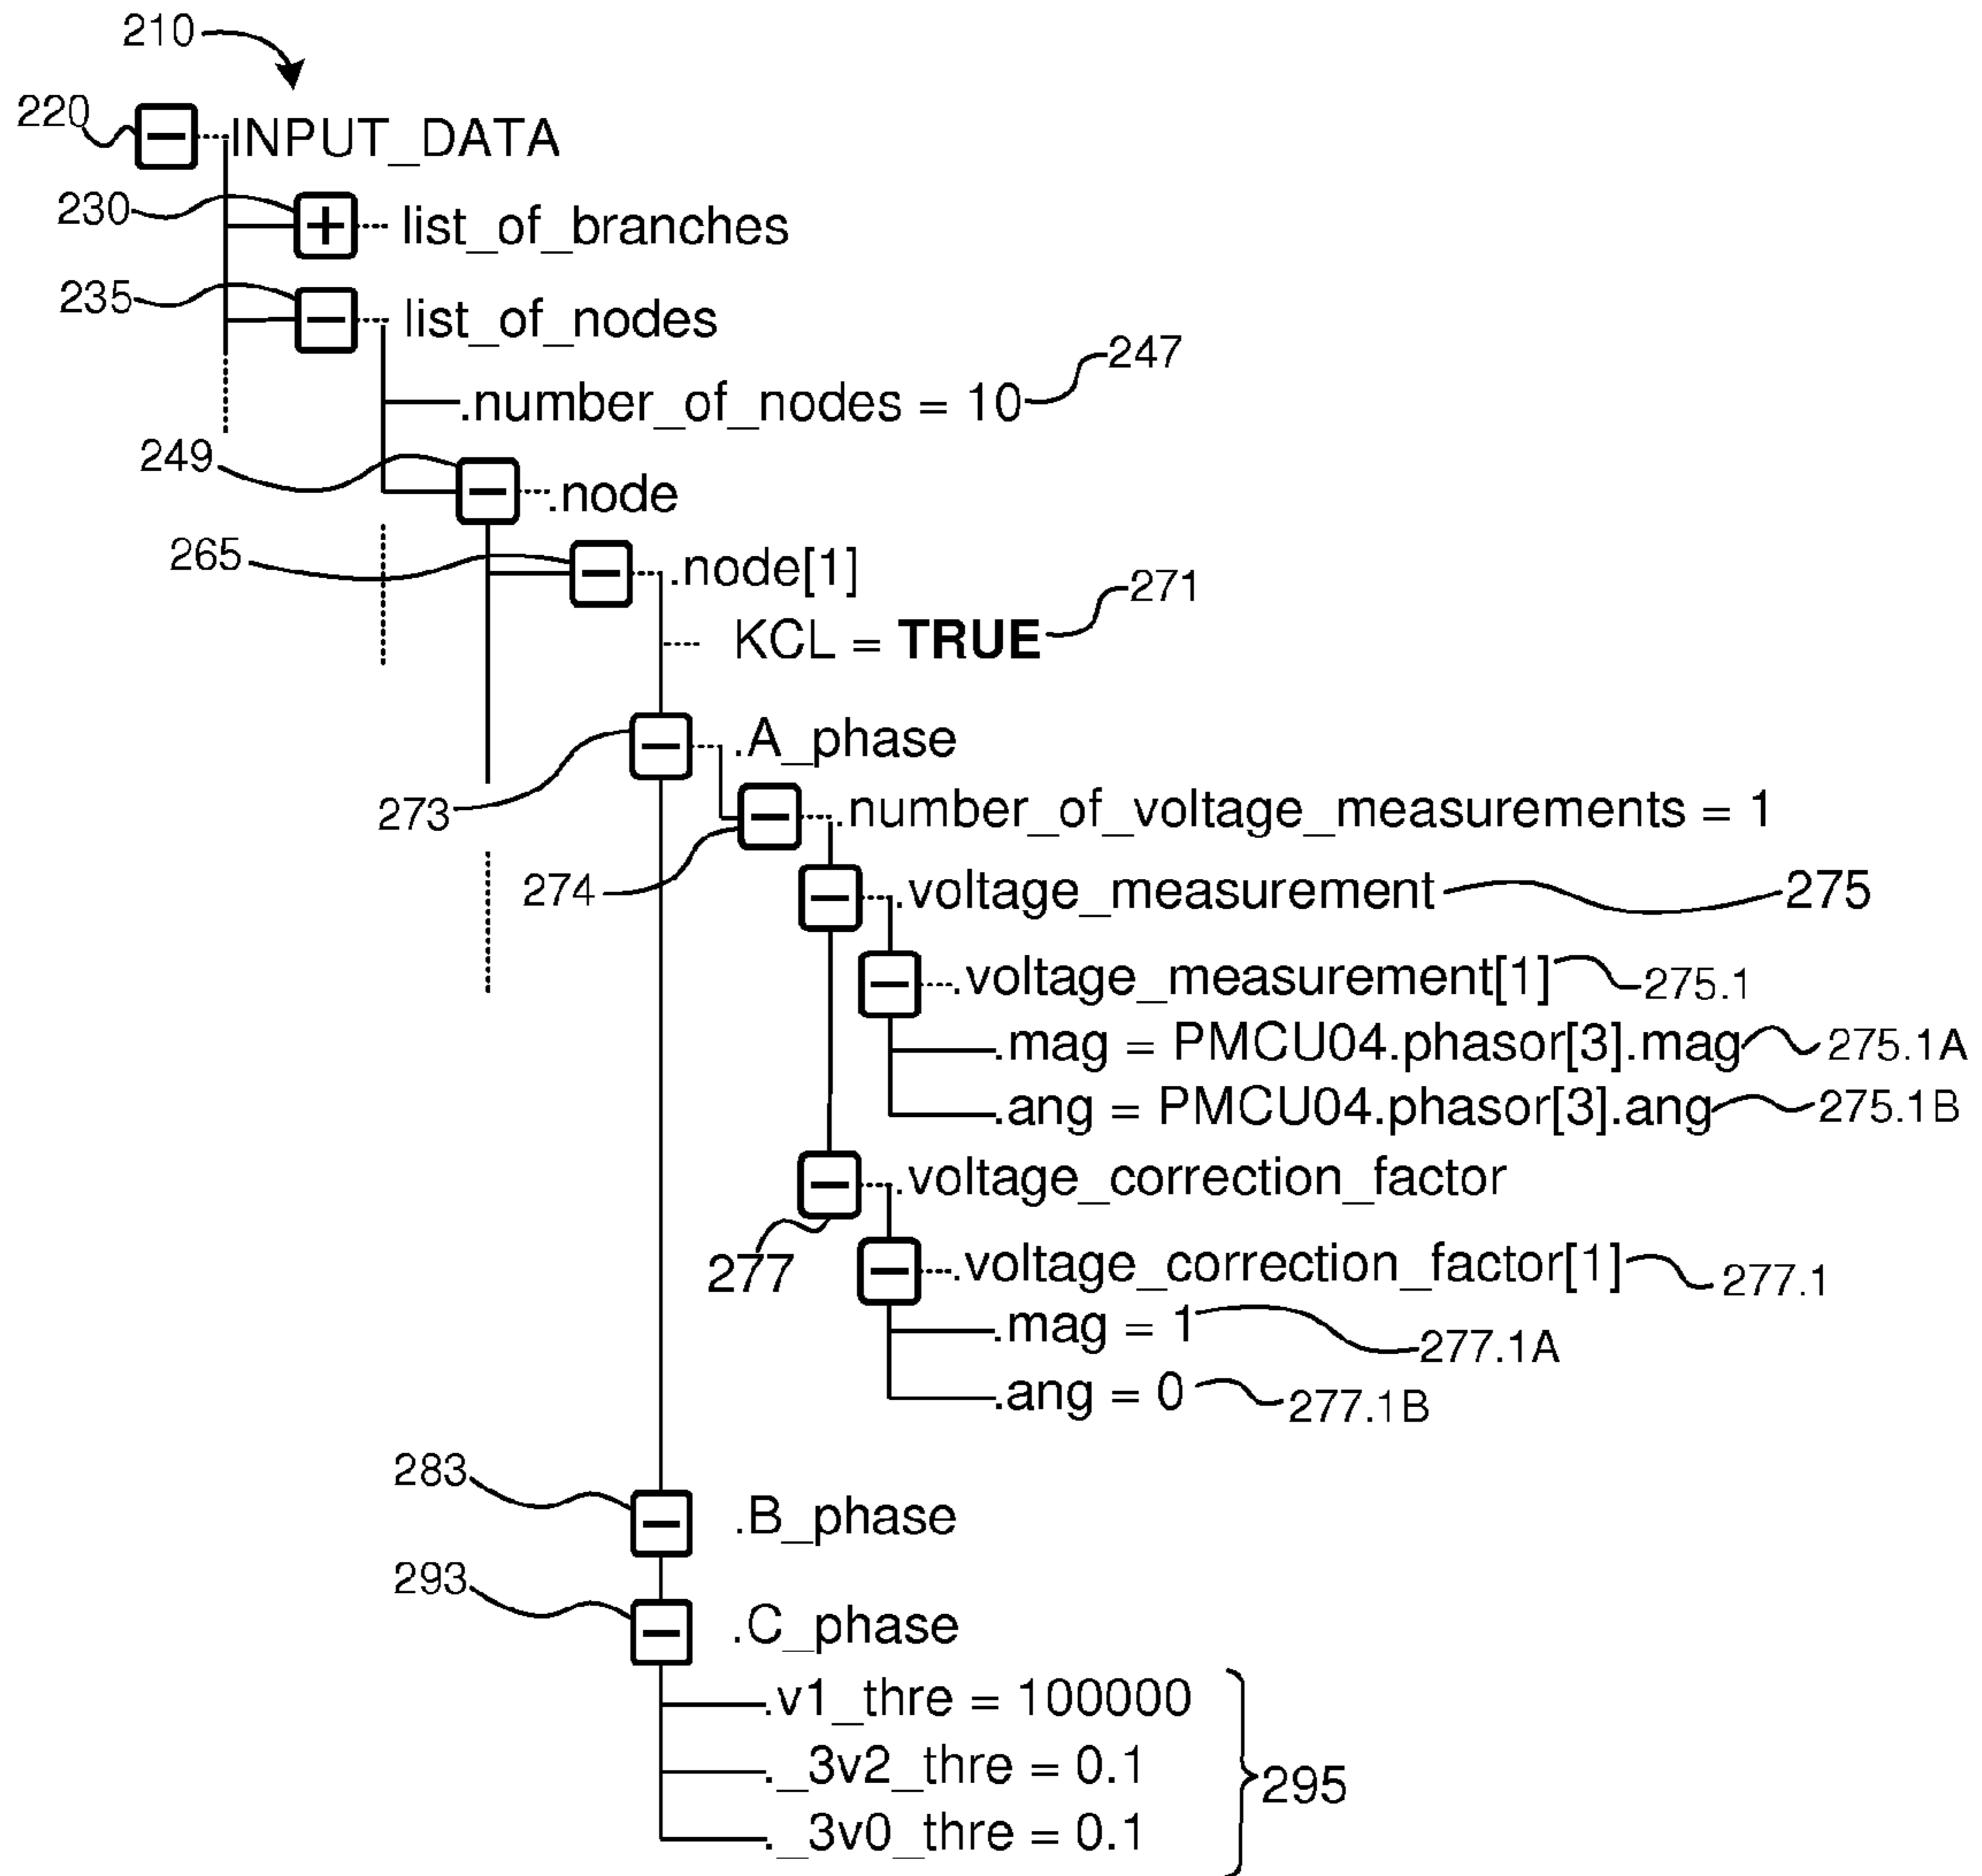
210

220 INPUT_DATA

230 list_of_branches

235 list_of_nodes

.number_of_nodes = 10 247

249 .node

265 .node[1]

KCL = **TRUE** 271

.A_phase

273

.number_of_voltage_measurements = 1

274

.voltage_measurement 275

.voltage_measurement[1] 275.1

.mag = PMCU04.phasor[3].mag 275.1A

.ang = PMCU04.phasor[3].ang 275.1B

.voltage_correction_factor

277

.voltage_correction_factor[1] 277.1

.mag = 1 277.1A

.ang = 0 277.1B

283 .B_phase

293 .C_phase

.v1_thre = 100000

._3v2_thre = 0.1

._3v0_thre = 0.1

295